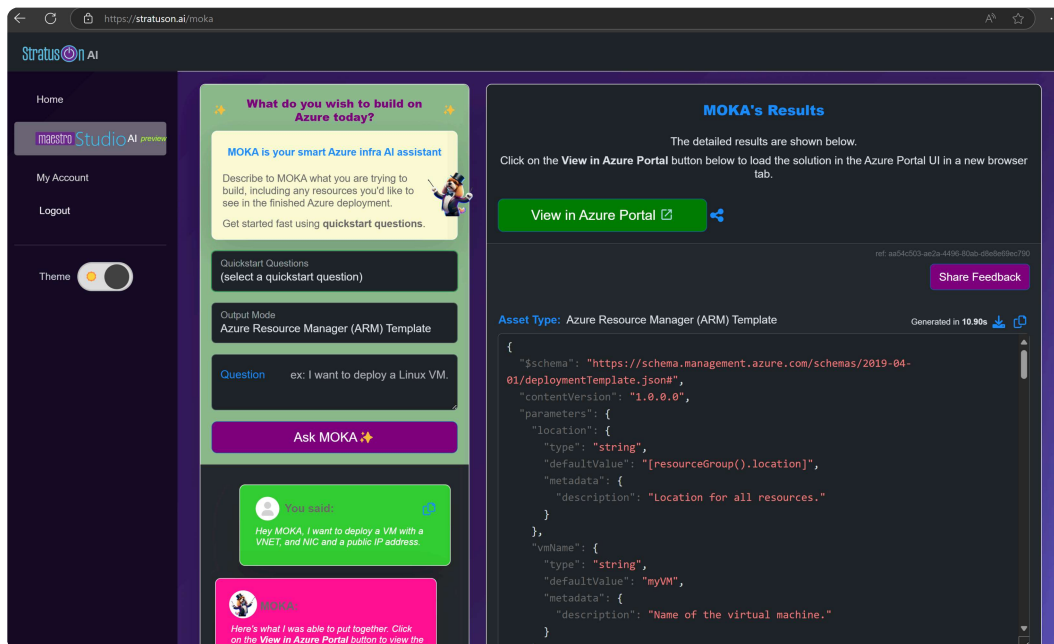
https://stratuson.ai/moka

StratusOn AI

Home

maestro Studio AI preview

My Account

Logout

Theme

✨ What do you wish to build on Azure today? ✨

MOKA is your smart Azure infra AI assistant

Describe to MOKA what you are trying to build, including any resources you'd like to see in the finished Azure deployment.

Get started fast using **quickstart questions**.

Quickstart Questions
(select a quickstart question)

Output Mode
Azure Resource Manager (ARM) Template

Question ex: I want to deploy a Linux VM.

Ask MOKA ✨

You said:

Hey MOKA, I want to deploy a VM with a VNET, and NIC and a public IP address.

MOKA:

Here's what I was able to put together. Click on the **View in Azure Portal** button to view the

MOKA's Results

The detailed results are shown below.

Click on the **View in Azure Portal** button below to load the solution in the Azure Portal UI in a new browser tab.

View in Azure Portal

ref: aa54c503-ae2a-4496-80ab-d8e8e69ec790

Share Feedback

Asset Type: Azure Resource Manager (ARM) Template

Generated in **10.90s**

{
  "$schema": "https://schema.management.azure.com/schemas/2019-04-01/deploymentTemplate.json#",
  "contentVersion": "1.0.0.0",
  "parameters": {
    "location": {
      "type": "string",
      "defaultValue": "[resourceGroup().location]",
      "metadata": {
        "description": "Location for all resources."
      }
    },
    "vmName": {
      "type": "string",
      "defaultValue": "myVM",
      "metadata": {
        "description": "Name of the virtual machine."
      }